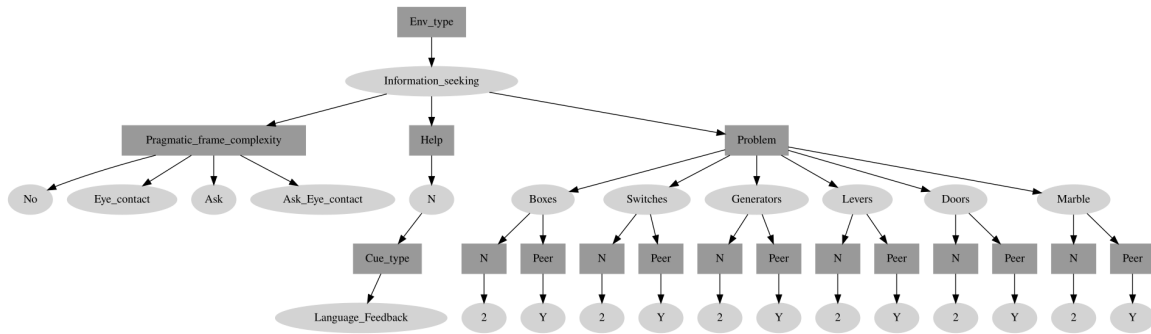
Env_type

Information_seeking

Pragmatic_frame_complexity

Help

Problem

No

Eye_contact

Ask

Ask_Eye_contact

N

Cue_type

Language_Feedback

Boxes

Switches

Generators

Levers

Doors

Marble

N

Peer

N

Peer

N

Peer

N

Peer

N

Peer

N

Peer

2

Y

2

Y

2

Y

2

Y

2

Y

2

Y